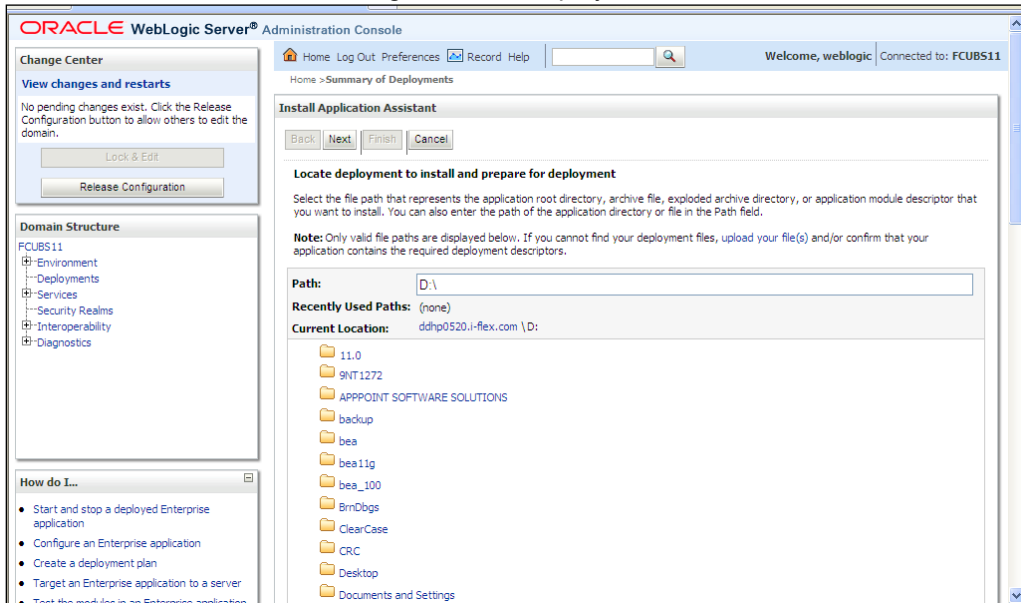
ORACLE WebLogic Server® Administration Console

Change Center

View changes and restarts

No pending changes exist. Click the Release Configuration button to allow others to edit the domain.

Lock & Edit

Release Configuration

Domain Structure

FCUBS11
Environment
Deployments
Services
Security Realms
Interoperability
Diagnostics

How do I...

• Start and stop a deployed Enterprise application
• Configure an Enterprise application
• Create a deployment plan
• Target an Enterprise application to a server
• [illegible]

Home Log Out Preferences Record Help

Welcome, weblogic Connected to: FCUBS11

Home >Summary of Deployments

Install Application Assistant

Back Next Finish Cancel

Locate deployment to install and prepare for deployment

Select the file path that represents the application root directory, archive file, exploded archive directory, or application module descriptor that you want to install. You can also enter the path of the application directory or file in the Path field.

Note: Only valid file paths are displayed below. If you cannot find your deployment files, upload your file(s) and/or confirm that your application contains the required deployment descriptors.

Path: D:\

Recently Used Paths: (none)

Current Location: ddhp0520.i-flex.com \ D:

11.0
9NT1272
APPPOINT SOFTWARE SOLUTIONS
backup
bea
bea11g
bea_100
BrnDbgs
ClearCase
CRC
Desktop
Documents and Settings